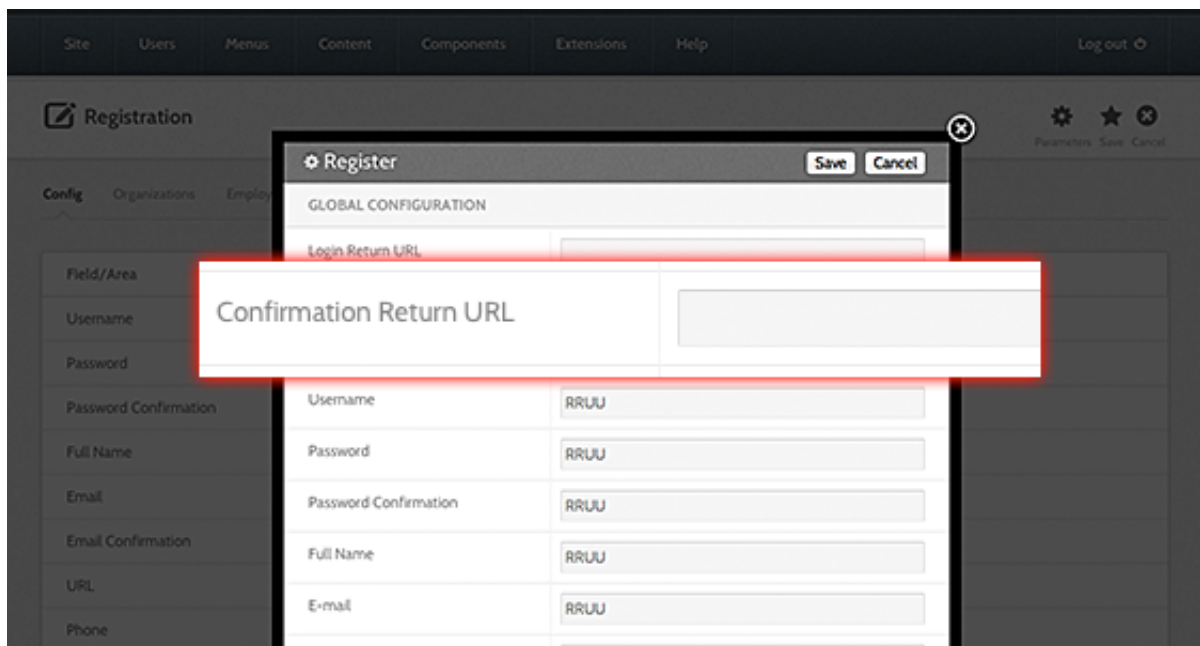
Site Users Menus Content Components Extensions Help

Log out

Registration

Parameters Save Cancel

Config Organizations Employ

Field/Area

Username

Password

Password Confirmation

Full Name

Email

Email Confirmation

URL

Phone

Register

Save Cancel

GLOBAL CONFIGURATION

Login Return URL

Confirmation Return URL

| | |
|---|---|
| Username | RRUU |
| Password | RRUU |
| Password Confirmation | RRUU |
| Full Name | RRUU |
| E-mail | RRUU |